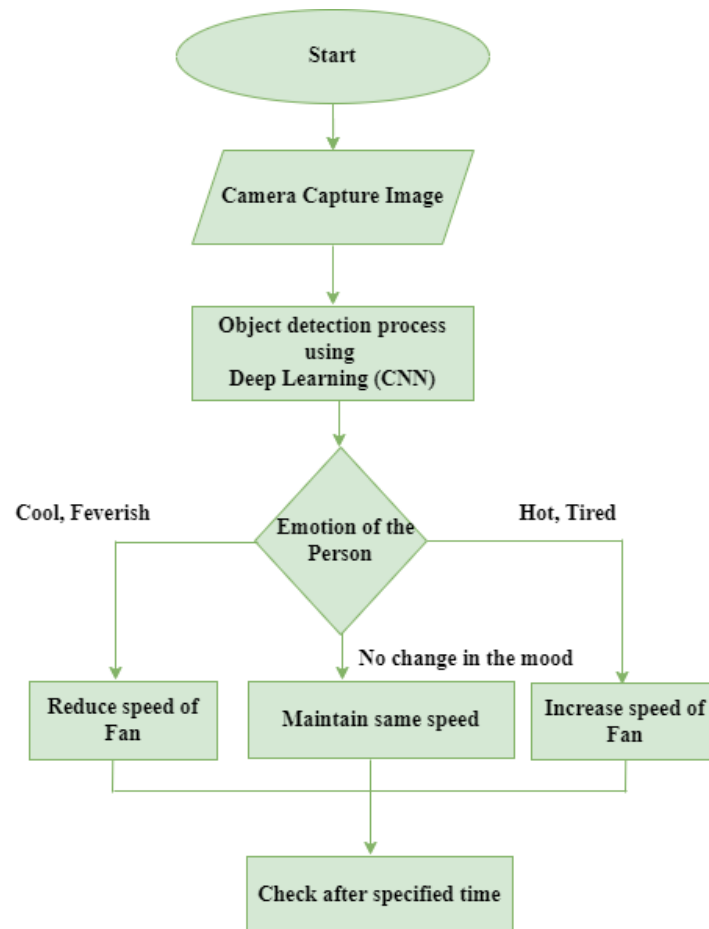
Start

Camera Capture Image

Object detection process using Deep Learning (CNN)

Cool, Feverish

Emotion of the Person

Hot, Tired

No change in the mood

Reduce speed of Fan

Maintain same speed

Increase speed of Fan

Check after specified time